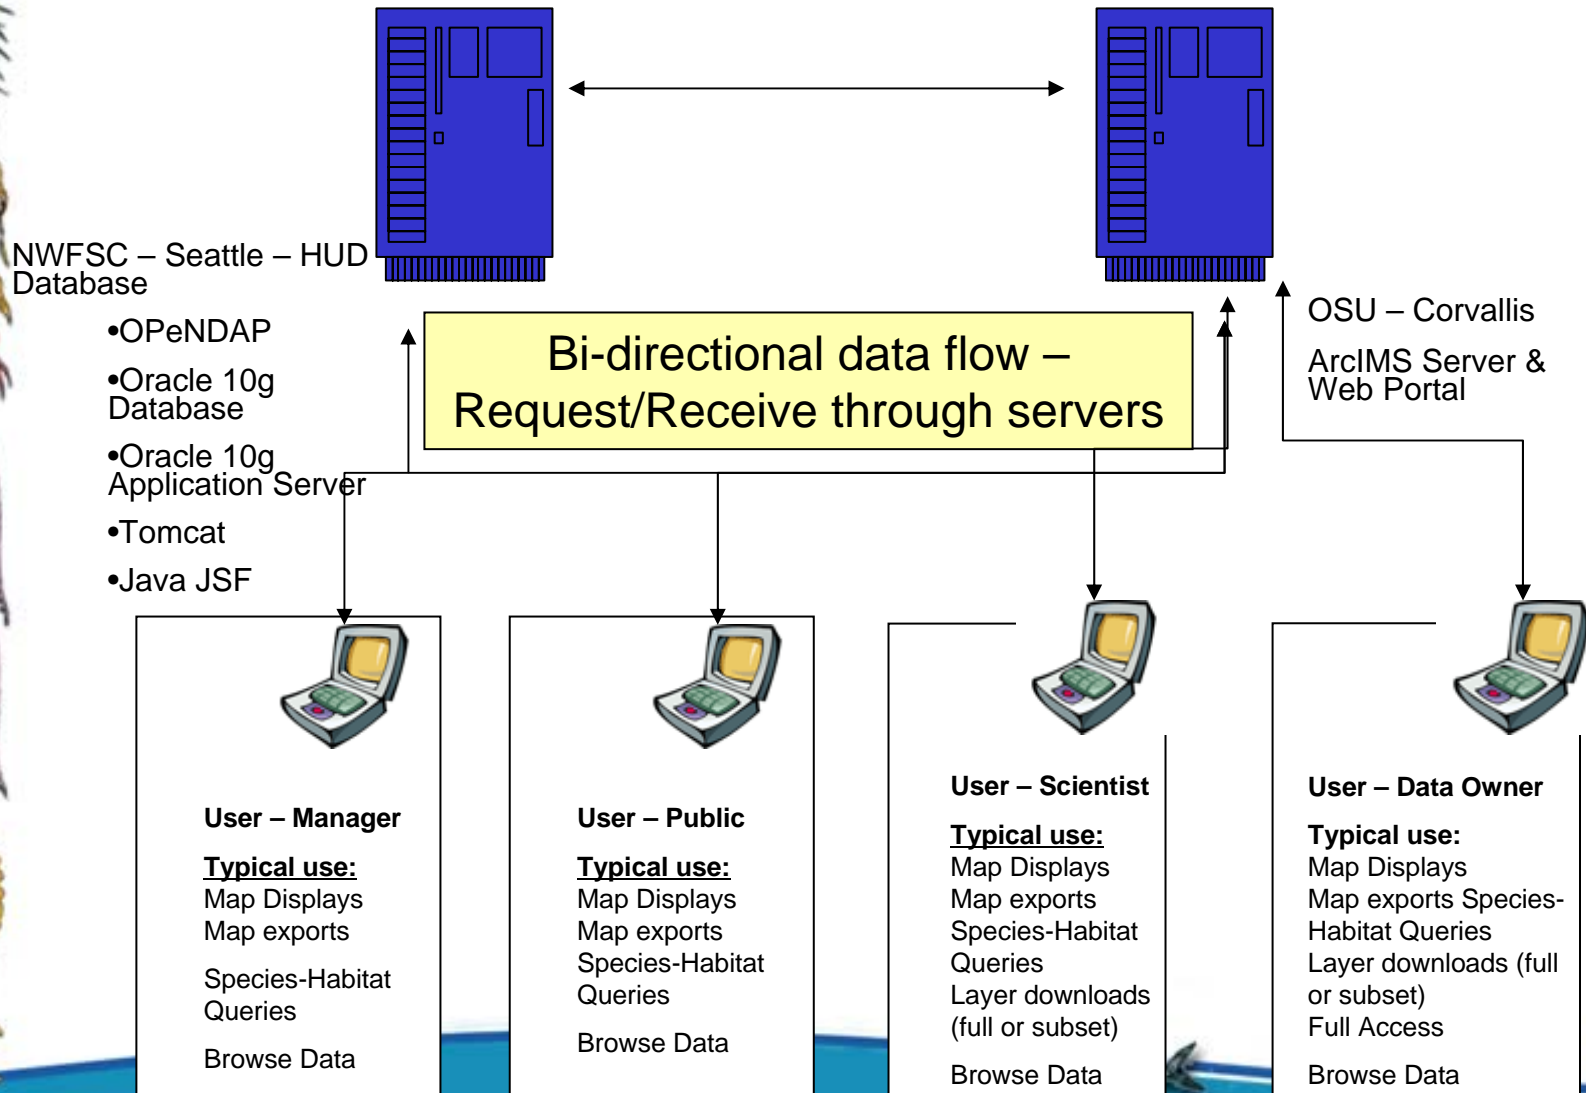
NWFSC – Seattle – HUD Database

•OPeNDAP

•Oracle 10g Database

•Oracle 10g Application Server

•Tomcat

•Java JSF

Bi-directional data flow – Request/Receive through servers

OSU – Corvallis

ArcIMS Server & Web Portal

User – Manager

Typical use:
Map Displays
Map exports

Species-Habitat Queries

Browse Data

User – Public

Typical use:
Map Displays
Map exports
Species-Habitat Queries

Browse Data

User – Scientist

Typical use:
Map Displays
Map exports
Species-Habitat Queries
Layer downloads (full or subset)

Browse Data

User – Data Owner

Typical use:
Map Displays
Map exports Species-Habitat Queries
Layer downloads (full or subset)
Full Access

Browse Data